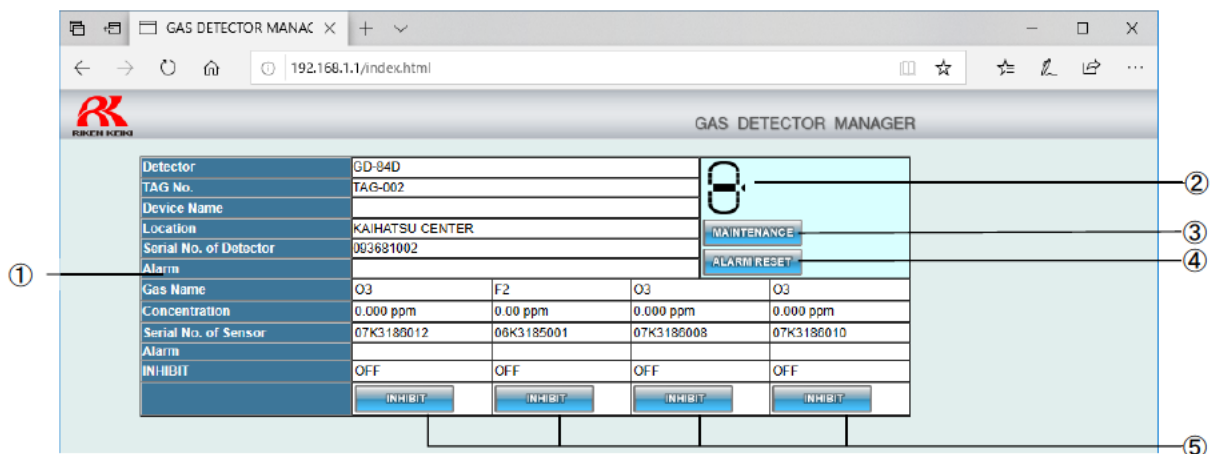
GAS DETECTOR MANAG

192.168.1.1/index.html

RIKEN KEIKI

GAS DETECTOR MANAGER

| Detector | GD-84D | | | |
|---|---|---|---|---|
| TAG No. | TAG-002 | | | |
| Device Name | | | | |
| Location | KAIHATSU CENTER | | | |
| Serial No. of Detector | 093681002 | | | |
| Alarm | | | | |
| Gas Name | O3 | F2 | O3 | O3 |
| Concentration | 0.000 ppm | 0.00 ppm | 0.000 ppm | 0.000 ppm |
| Serial No. of Sensor | 07K3186012 | 06K3185001 | 07K3186008 | 07K3186010 |
| Alarm | | | | |
| INHIBIT | OFF | OFF | OFF | OFF |
| | INHIBIT | INHIBIT | INHIBIT | INHIBIT |

MAINTENANCE

ALARM RESET

①
②
③
④
⑤